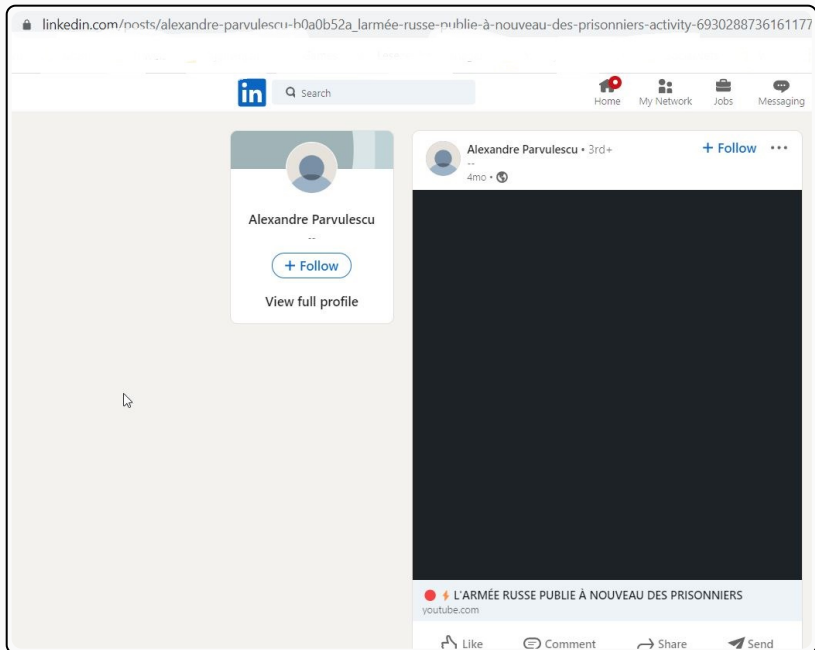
linkedin.com/posts/alexandre-parvulescu-b0a0b52a_larmée-russe-publie-à-nouveau-des-prisonniers-activity-6930288736161177

in Search

Home My Network Jobs Messaging

Alexandre Parvulescu

--

+ Follow

View full profile

Alexandre Parvulescu • 3rd+

--

4mo •

+ Follow •••

L'ARMÉE RUSSE PUBLIE À NOUVEAU DES PRISONNIERS

youtube.com

Like Comment Share Send